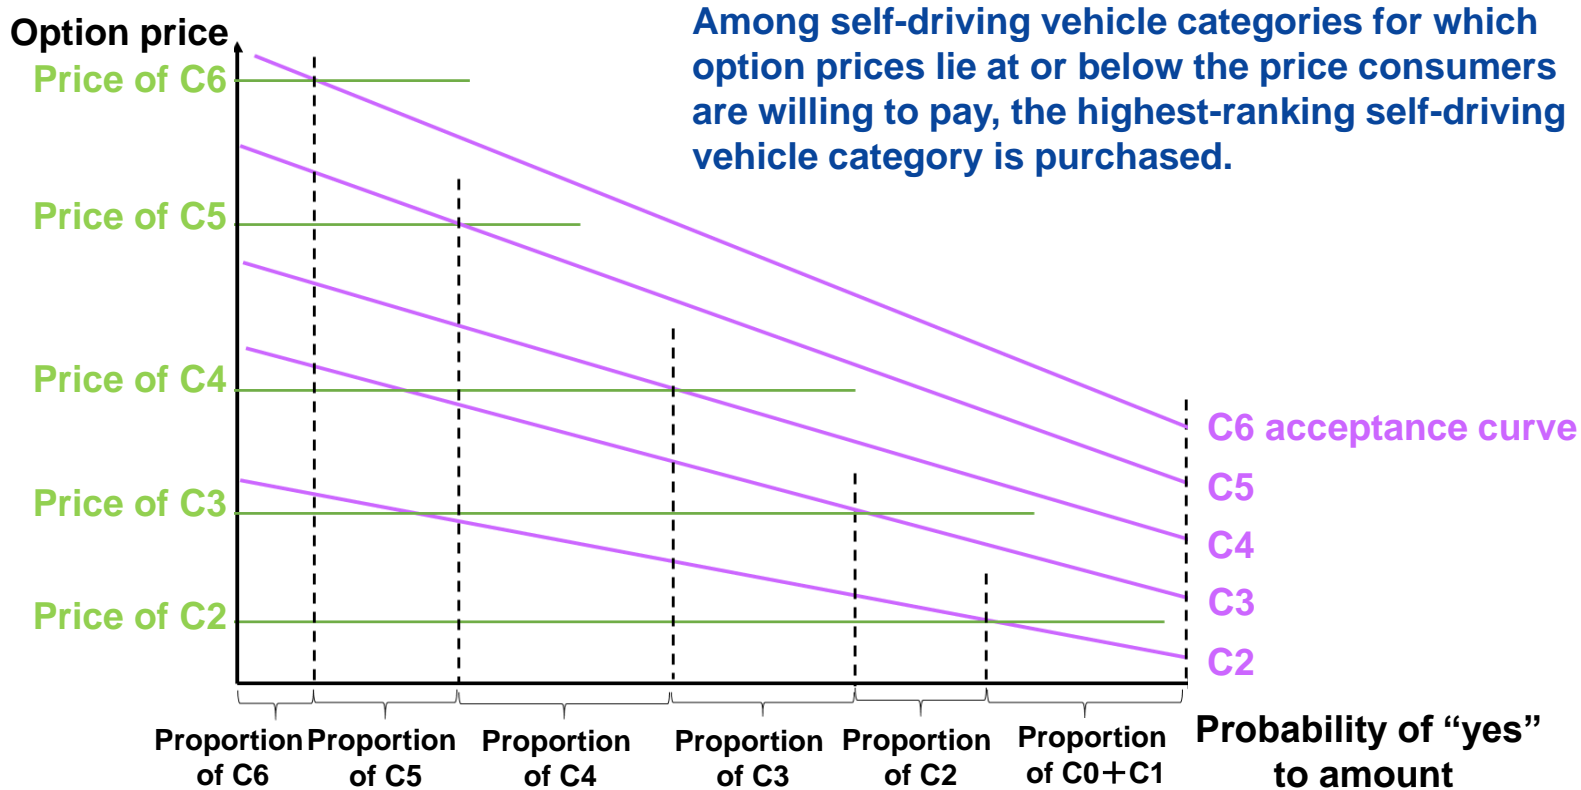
Option price

Among self-driving vehicle categories for which option prices lie at or below the price consumers are willing to pay, the highest-ranking self-driving vehicle category is purchased.

Price of C6
Price of C5
Price of C4
Price of C3
Price of C2

C6 acceptance curve
C5
C4
C3
C2

Proportion of C6
Proportion of C5
Proportion of C4
Proportion of C3
Proportion of C2
Proportion of C0+C1

Probability of “yes” to amount